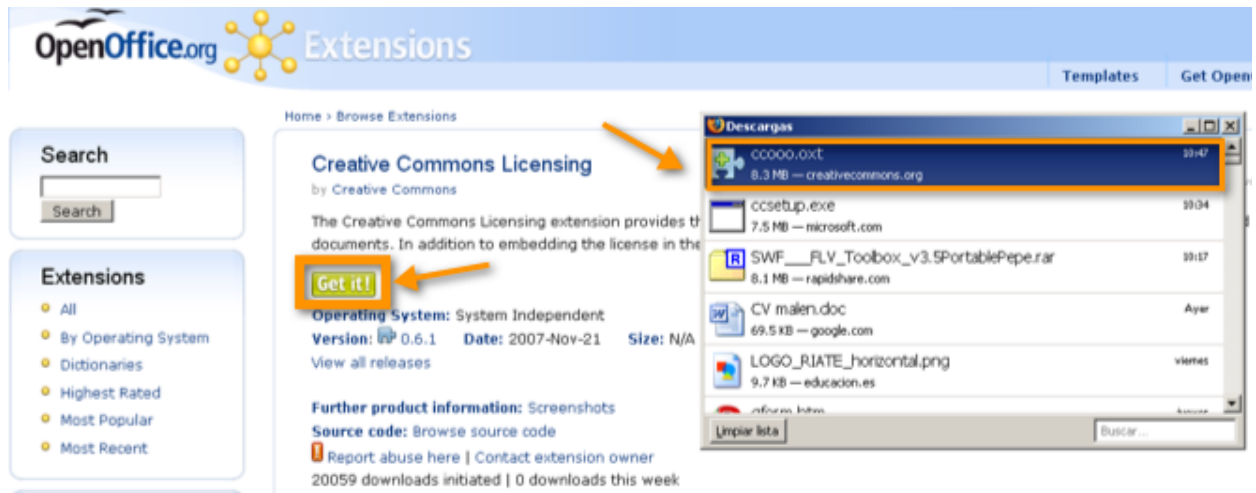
OpenOffice.org Extensions

Templates | Get Open

Home › Browse Extensions

Search

Search

Extensions

All
By Operating System
Dictionaries
Highest Rated
Most Popular
Most Recent

Creative Commons Licensing

by Creative Commons

The Creative Commons Licensing extension provides th documents. In addition to embedding the license in the

Get it!

Operating System: System Independent
Version: 0.6.1 Date: 2007-Nov-21 Size: N/A
View all releases

Further product information: Screenshots
Source code: Browse source code
Report abuse here | Contact extension owner
20059 downloads initiated | 0 downloads this week

Descargas

ccooo.oxt 10:47
8.3 MB — creativecommons.org

ccsetup.exe 10:34
7.5 MB — microsoft.com

SWF___FLV_Toolbox_v3.5PortablePepe.rar 10:17
8.1 MB — rapidshare.com

CV malen.doc Ayer
69.5 KB — google.com

LOGO_RIATE_horizontal.png viernes
9.7 KB — educacion.es

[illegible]

Limpiar lista

Buscar...